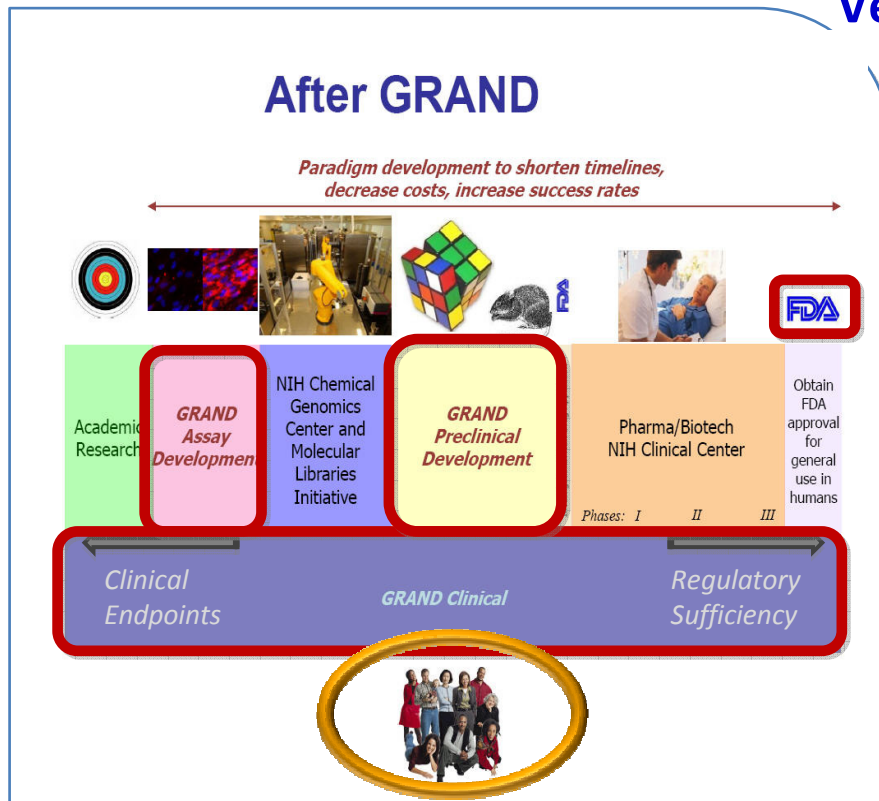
Ve

After GRAND

Paradigm development to shorten timelines, decrease costs, increase success rates

FDA

FDA

Academic Research

GRAND Assay Developmen

NIH Chemical Genomics Center and Molecular Libraries Initiative

GRAND Preclinical Development

Pharma/Biotech NIH Clinical Center

Phases: I II III

Obtain FDA approval for general use in humans

Clinical Endpoints

GRAND Clinical

Regulatory Sufficiency